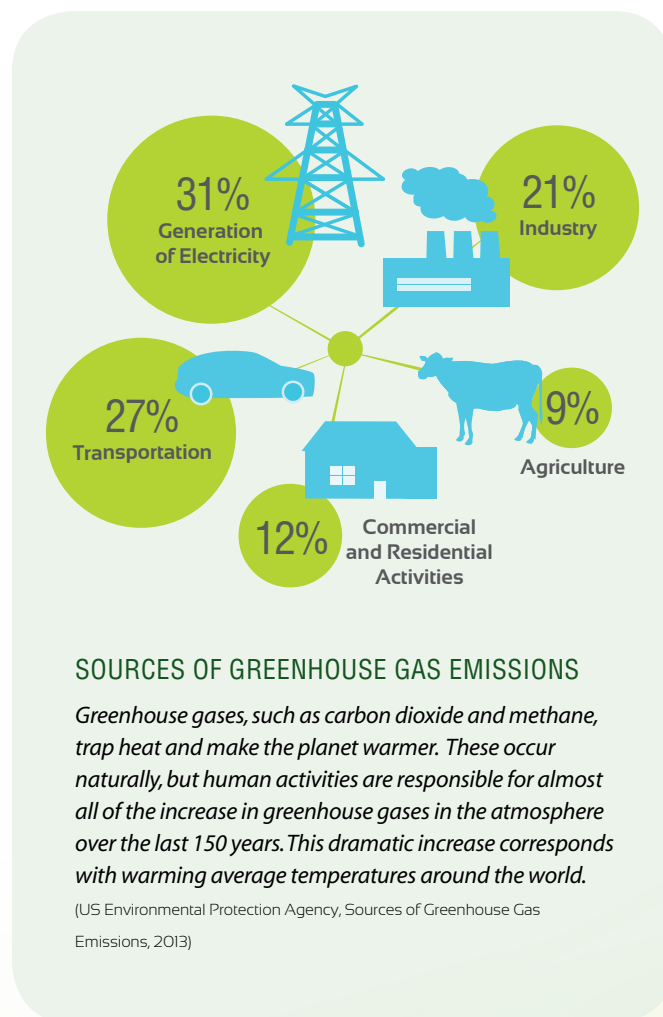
31%
Generation of Electricity

21%
Industry

27%
Transportation

9%
Agriculture

12%
Commercial and Residential Activities

SOURCES OF GREENHOUSE GAS EMISSIONS

Greenhouse gases, such as carbon dioxide and methane, trap heat and make the planet warmer. These occur naturally, but human activities are responsible for almost all of the increase in greenhouse gases in the atmosphere over the last 150 years. This dramatic increase corresponds with warming average temperatures around the world.

(US Environmental Protection Agency, Sources of Greenhouse Gas Emissions, 2013)